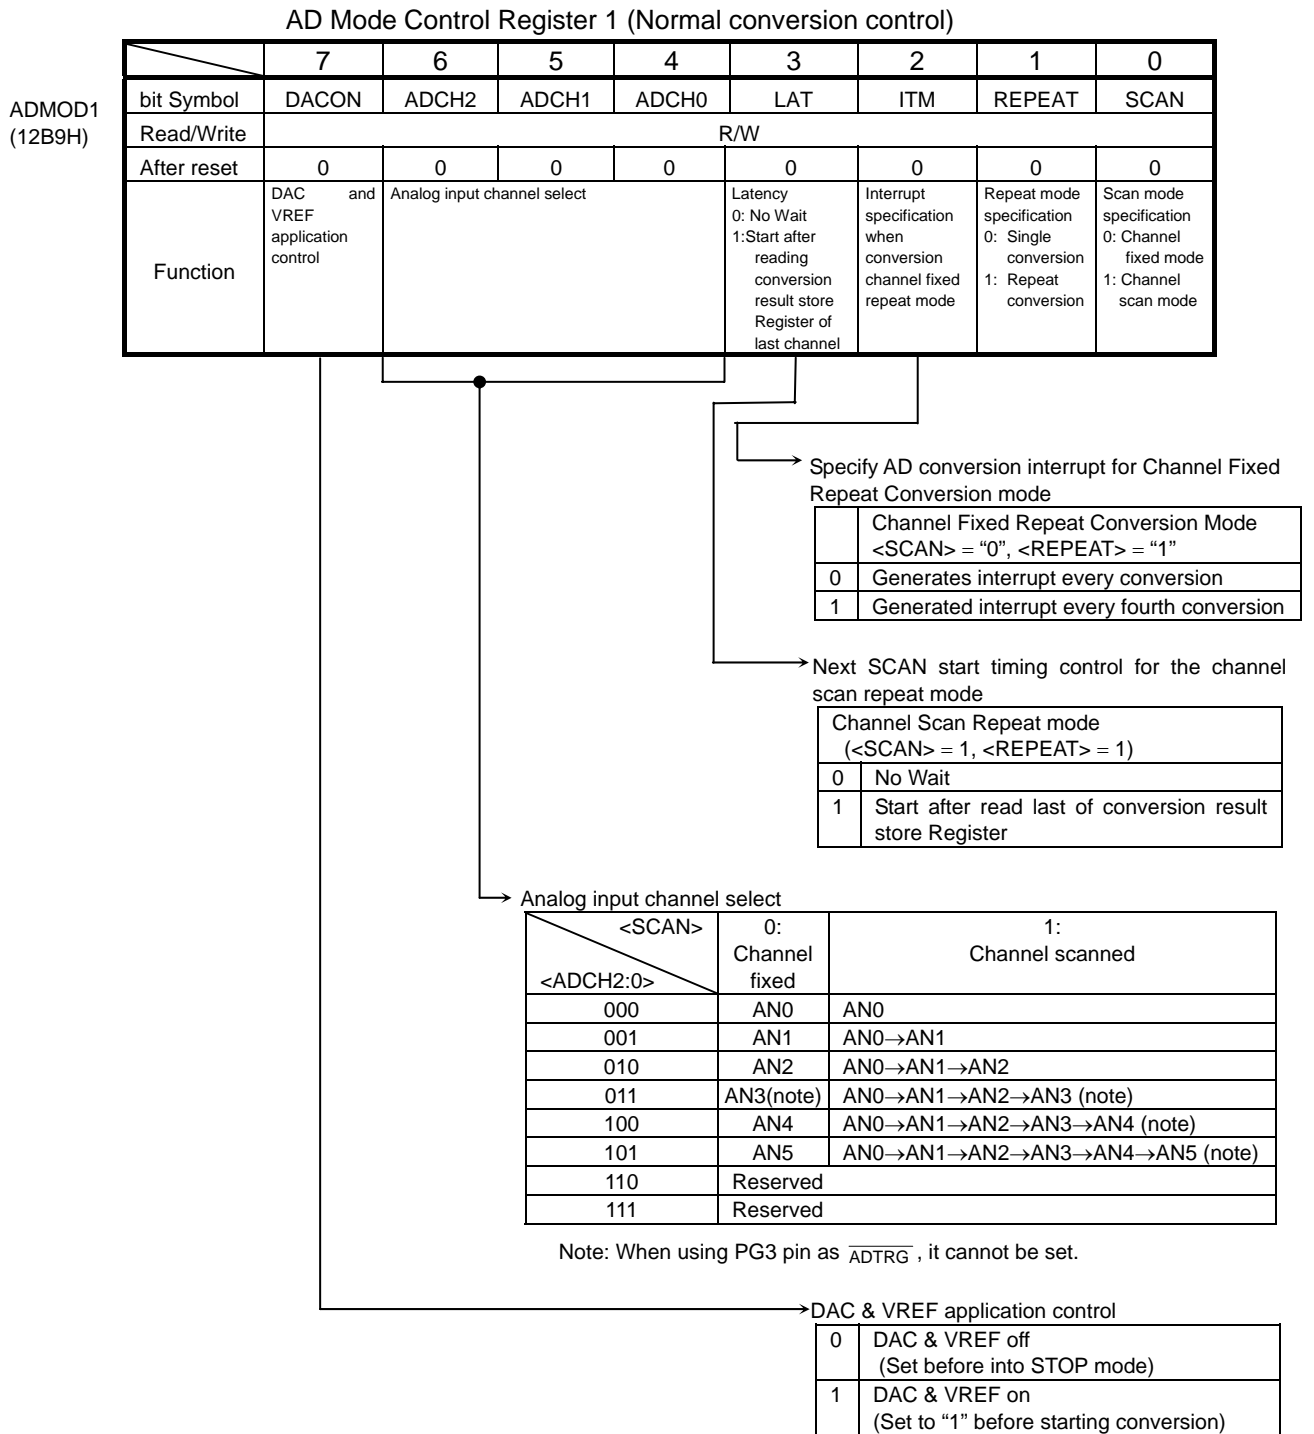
AD Mode Control Register 1 (Normal conversion control)

ADMOD1 (12B9H)

| | 7 | 6 | 5 | 4 | 3 | 2 | 1 | 0 |
|---|---|---|---|---|---|---|---|---|
| bit Symbol | DACON | ADCH2 | ADCH1 | ADCH0 | LAT | ITM | REPEAT | SCAN |
| Read/Write | R/W | | | | | | | |
| After reset | 0 | 0 | 0 | 0 | 0 | 0 | 0 | 0 |
| Function | DAC and VREF application control | Analog input channel select | | | Latency 0: No Wait 1:Start after reading conversion result store Register of last channel | Interrupt specification when conversion channel fixed repeat mode | Repeat mode specification 0: Single conversion 1: Repeat conversion | Scan mode specification 0: Channel fixed mode 1: Channel scan mode |

Specify AD conversion interrupt for Channel Fixed Repeat Conversion mode

| | Channel Fixed Repeat Conversion Mode <SCAN> = "0", <REPEAT> = "1" |
|---|---|
| 0 | Generates interrupt every conversion |
| 1 | Generated interrupt every fourth conversion |

Next SCAN start timing control for the channel scan repeat mode

| Channel Scan Repeat mode (<SCAN> = 1, <REPEAT> = 1) | |
|---|---|
| 0 | No Wait |
| 1 | Start after read last of conversion result store Register |

Analog input channel select

| <SCAN> <ADCH2:0> | 0: Channel fixed | 1: Channel scanned |
|---|---|---|
| 000 | AN0 | AN0 |
| 001 | AN1 | AN0→AN1 |
| 010 | AN2 | AN0→AN1→AN2 |
| 011 | AN3(note) | AN0→AN1→AN2→AN3 (note) |
| 100 | AN4 | AN0→AN1→AN2→AN3→AN4 (note) |
| 101 | AN5 | AN0→AN1→AN2→AN3→AN4→AN5 (note) |
| 110 | Reserved | |
| 111 | Reserved | |

Note: When using PG3 pin as $\overline{ADTRG}$, it cannot be set.

DAC & VREF application control

| | |
|---|---|
| 0 | DAC & VREF off (Set before into STOP mode) |
| 1 | DAC & VREF on (Set to "1" before starting conversion) |